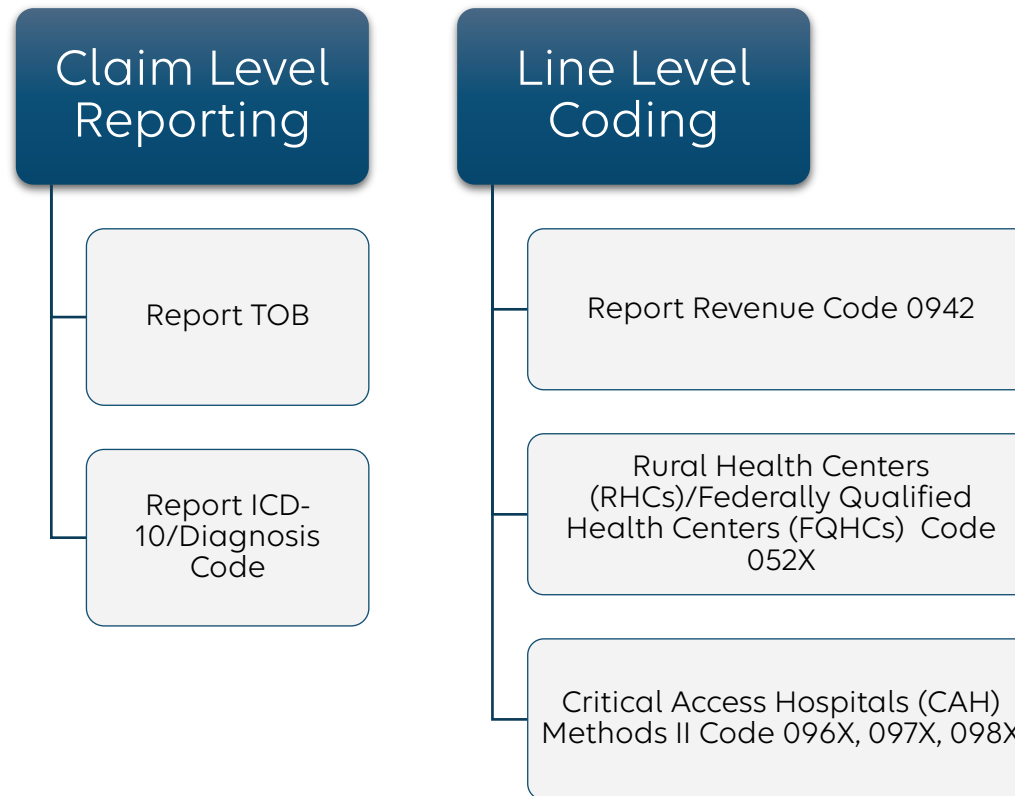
Claim Level Reporting

Report TOB

Report ICD-10/Diagnosis Code

Line Level Coding

Report Revenue Code 0942

Rural Health Centers (RHCs)/Federally Qualified Health Centers (FQHCs) Code 052X

Critical Access Hospitals (CAH) Methods II Code 096X, 097X, 098X